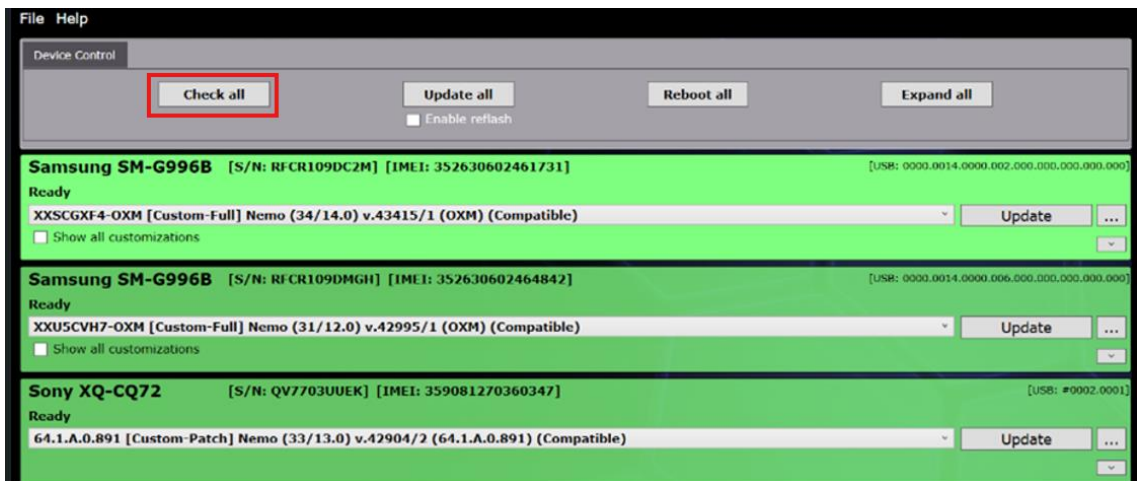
File Help

Device Control

Check all

Update all

Enable reflash

Reboot all

Expand all

Samsung SM-G996B [S/N: RFCR109DC2M] [IMEI: 352630602461731]

[USB: 0000.0014.0000.002.000.000.000.000]

Ready

XXSCGXF4-OXM [Custom-Full] Nemo (34/14.0) v.43415/1 (OXM) (Compatible)

Update

...

Show all customizations

Samsung SM-G996B [S/N: RFCR109DMGH] [IMEI: 352630602464842]

[USB: 0000.0014.0000.006.000.000.000.000]

Ready

XXU5CVH7-OXM [Custom-Full] Nemo (31/12.0) v.42995/1 (OXM) (Compatible)

Update

...

Show all customizations

Sony XQ-CQ72 [S/N: QV7703UUEK] [IMEI: 359081270360347]

[USB: #0002.0001]

Ready

64.1.A.0.891 [Custom-Patch] Nemo (33/13.0) v.42904/2 (64.1.A.0.891) (Compatible)

Update

...